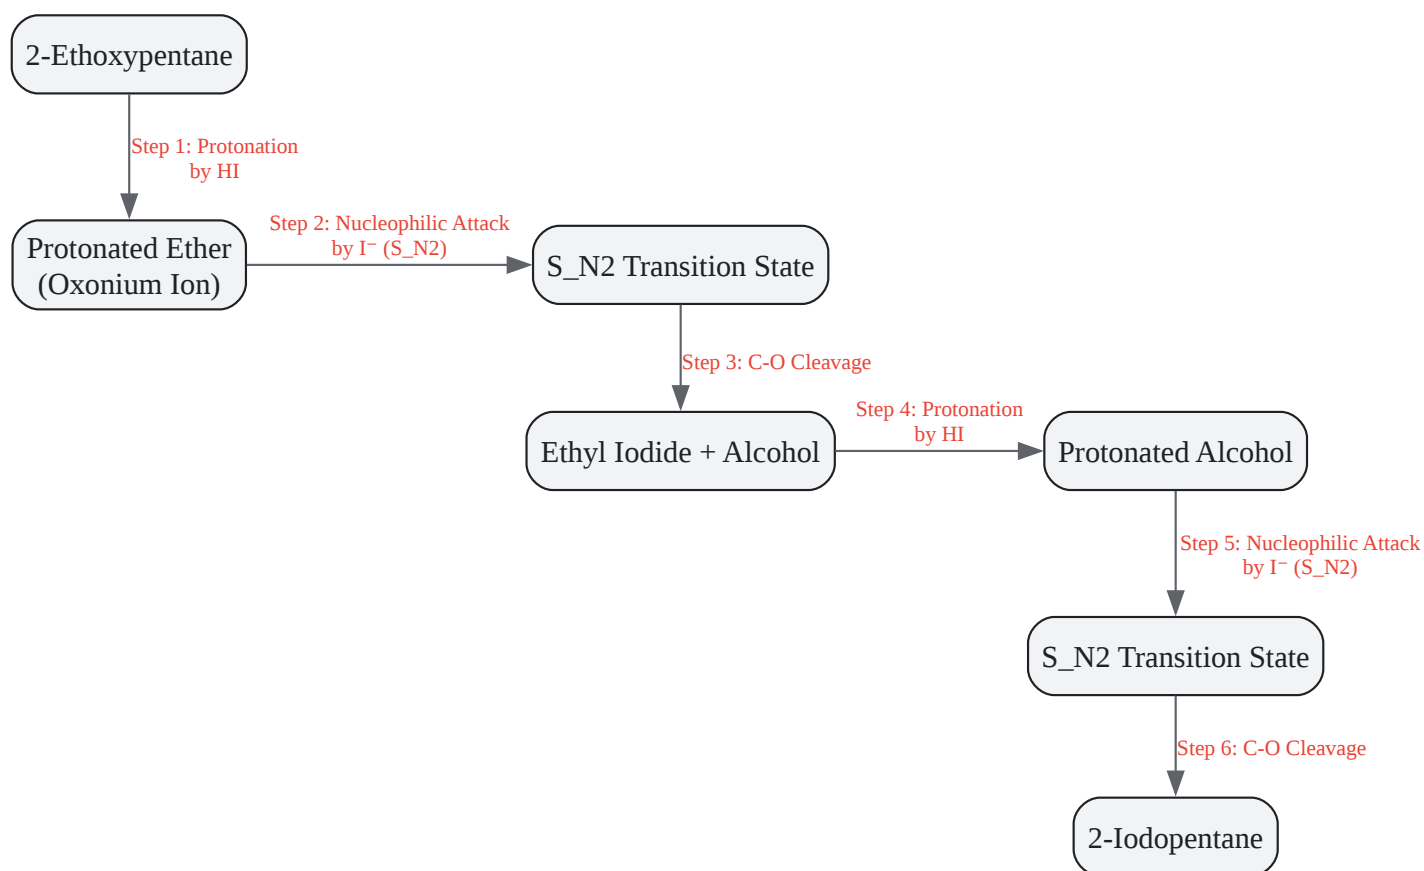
2-Ethoxypentane

Step 1: Protonation by HI

Protonated Ether (Oxonium Ion)

Step 2: Nucleophilic Attack by I⁻ (S_N2)

S_N2 Transition State

Step 3: C-O Cleavage

Ethyl Iodide + Alcohol

Step 4: Protonation by HI

Protonated Alcohol

Step 5: Nucleophilic Attack by I⁻ (S_N2)

S_N2 Transition State

Step 6: C-O Cleavage

2-Iodopentane